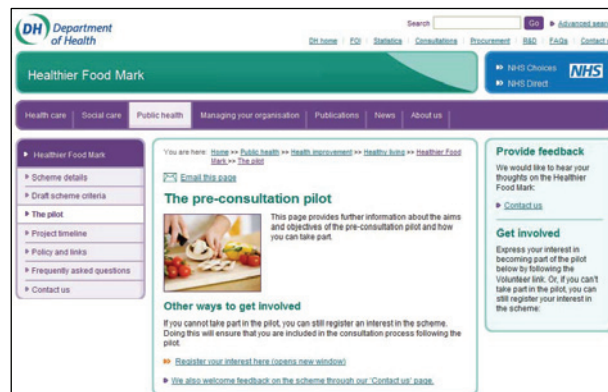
DH Department of Health

Search Go ▸ Advanced sea

DH home | FOI | Statistics | Consultations | Procurement | R&D | FAQs | Contact

Healthier Food Mark

▸ NHS Choices NHS
▸ NHS Direct

Health care | Social care | Public health | Managing your organisation | Publications | News | About us

▸ Healthier Food Mark
▸ Scheme details
▸ Draft scheme criteria
▸ The pilot
▸ Project timeline
▸ Policy and links
▸ Frequently asked questions
▸ Contact us

You are here: Home >> Public health >> Health improvement >> Healthy living >> Healthier Food Mark >> The pilot

Email this page

The pre-consultation pilot

This page provides further information about the aims and objectives of the pre-consultation pilot and how you can take part.

Other ways to get involved

If you cannot take part in the pilot, you can still register an interest in the scheme. Doing this will ensure that you are included in the consultation process following the pilot.

▸ Register your interest here (opens new window)

▸ We also welcome feedback on the scheme through our 'Contact us' page.

Provide feedback

We would like to hear your thoughts on the Healthier Food Mark:

▸ Contact us

Get involved

Express your interest in becoming part of the pilot below by following the Volunteer link. Or, if you can't take part in the pilot, you can still register your interest in the scheme: